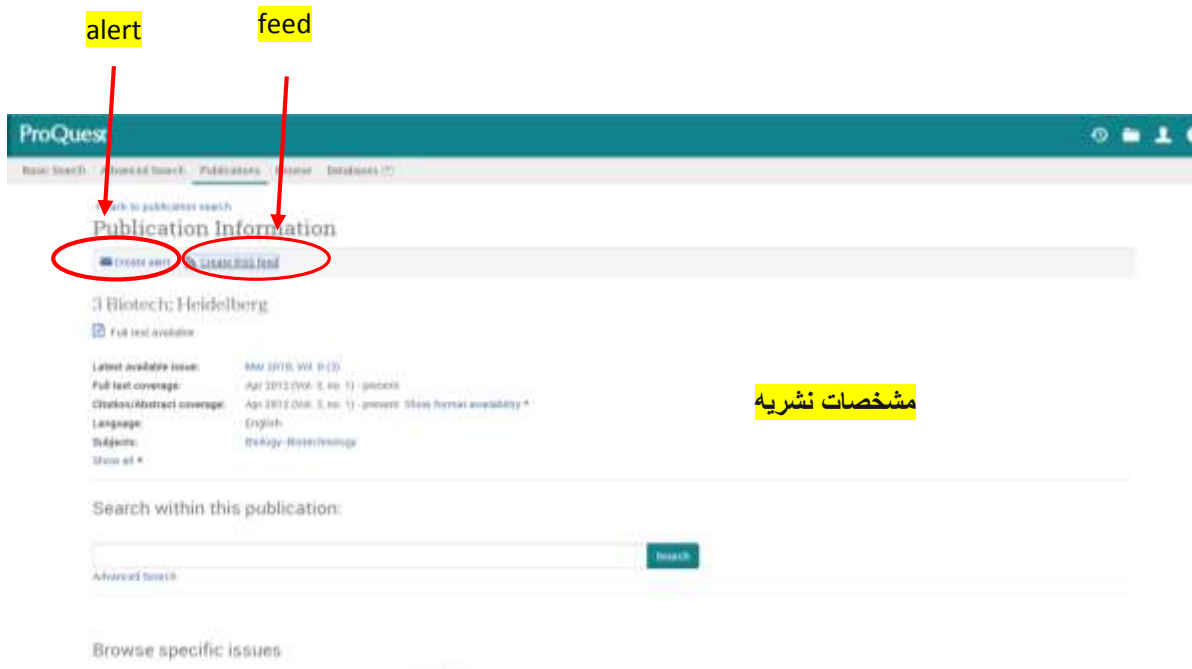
alert

feed

ProQuest

Basic Search   Advanced Search   Publications   Browse   Databases (1)

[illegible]ack to publication search

Publication Information

Create alert   Create RSS feed

3 Biotech; Heidelberg

Full text available

| Latest available issue: | Mar 2018, Vol. 8 (3) |
|---|---|
| Full text coverage: | Apr 2012 (Vol. 2, no. 1) - present |
| Citation/Abstract coverage: | Apr 2012 (Vol. 2, no. 1) - present  Show format availability ▾ |
| Language: | English |
| Subjects: | Biology--Biotechnology |

Show all ▾

مشخصات نشریه

Search within this publication:

Search

Advanced Search

Browse specific issues